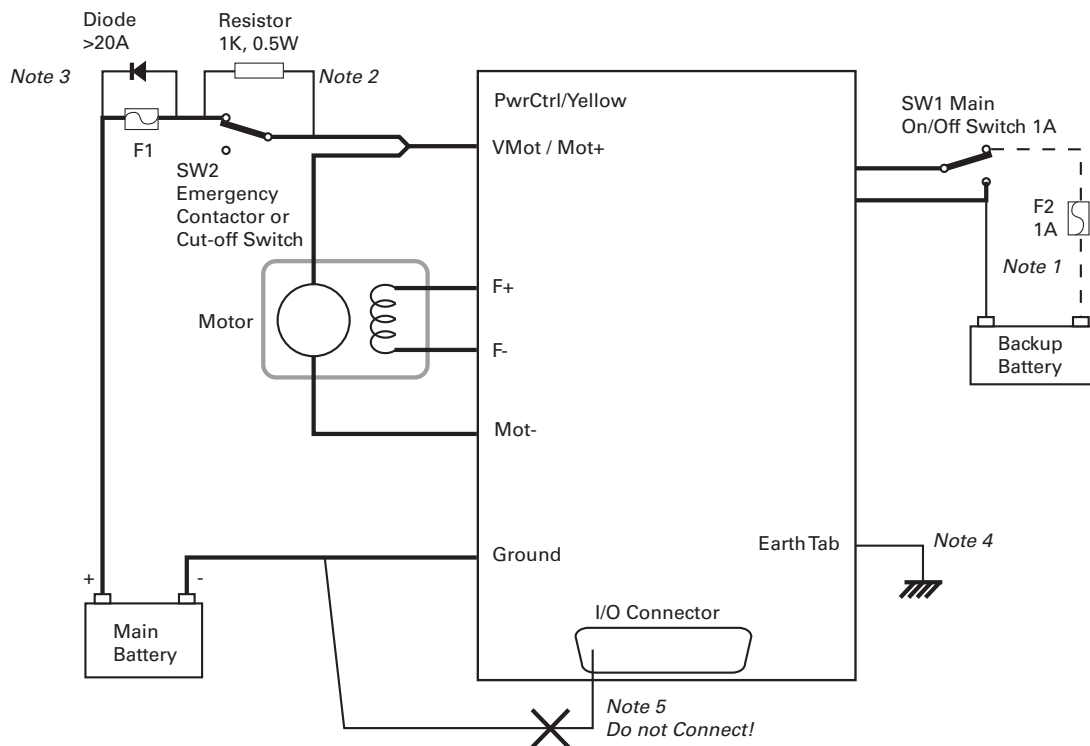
Diode
>20A

Resistor
1K, 0.5W

Note 3

Note 2

F1

SW2
Emergency
Contactor or
Cut-off Switch

PwrCtrl/Yellow

VMot / Mot+

SW1 Main
On/Off Switch 1A

F2
1A

Note 1

Backup
Battery

Motor

F+

F-

Mot-

Ground

Earth Tab

Note 4

+

-

Main
Battery

I/O Connector

Note 5
Do not Connect!